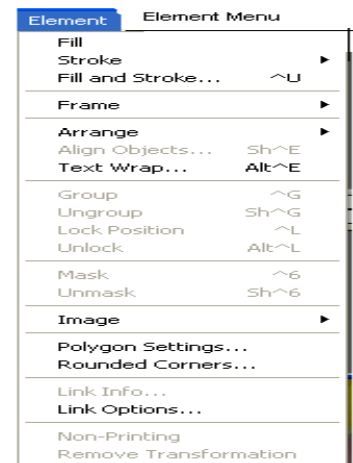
Element Element Menu

Fill
Stroke
Fill and Stroke... ^U

Frame

Arrange
Align Objects... Sh^E
Text Wrap... Alt^E

Group ^G
Ungroup Sh^G
Lock Position ^L
Unlock Alt^L

Mask ^6
Unmask Sh^6

Image

Polygon Settings...
Rounded Corners...

Link Info...
Link Options...

Non-Printing
Remove Transformation